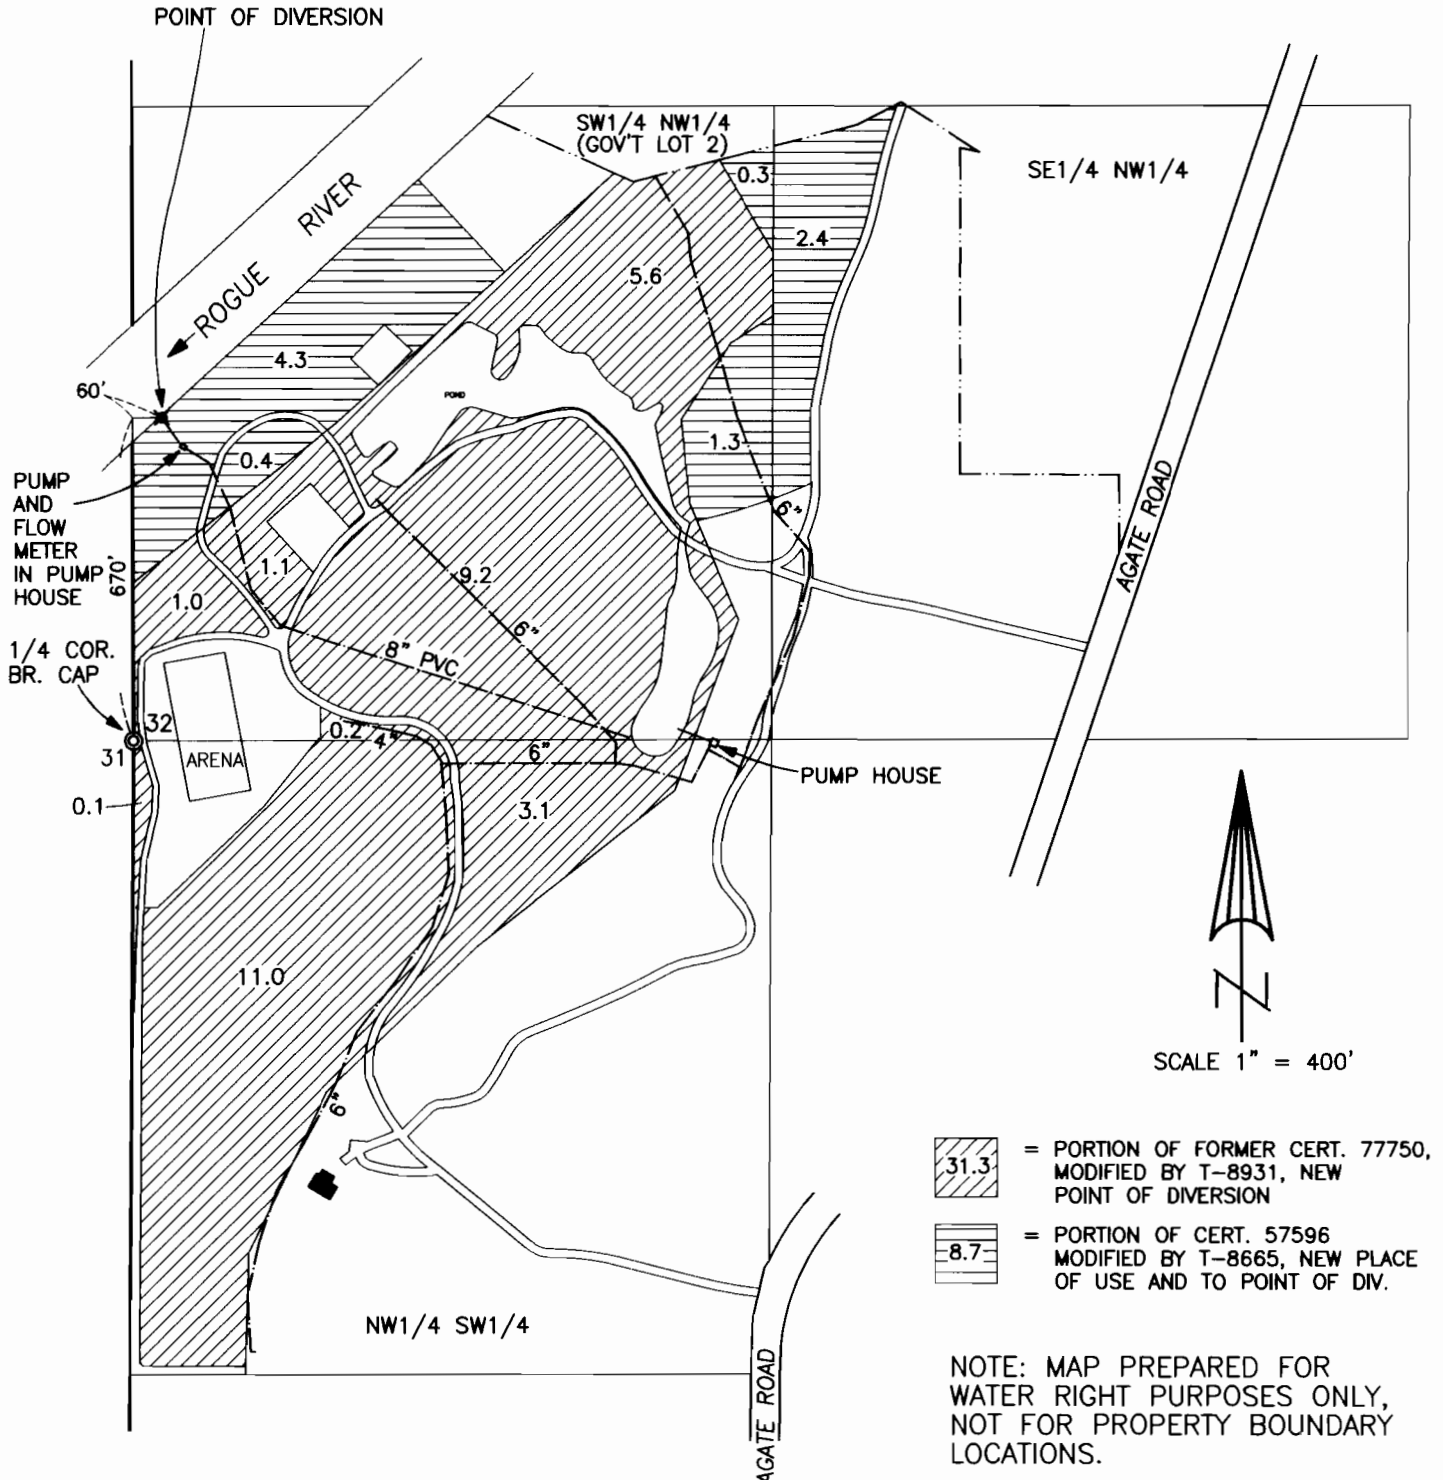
POINT OF DIVERSION

SW1/4 NW1/4
(GOV'T LOT 2)

SE1/4 NW1/4

ROGUE RIVER

0.3

2.4

5.6

4.3

60'

POND

1.3

0.4

PUMP AND FLOW METER IN PUMP HOUSE

670'

6"

AGATE ROAD

9.2

1.1

1.0

6"

8" PVC

1/4 COR. BR. CAP

32

31

0.2

4"

ARENA

6"

PUMP HOUSE

0.1

3.1

11.0

N

SCALE 1" = 400'

6"

31.3 = PORTION OF FORMER CERT. 77750, MODIFIED BY T-8931, NEW POINT OF DIVERSION

8.7 = PORTION OF CERT. 57596 MODIFIED BY T-8665, NEW PLACE OF USE AND TO POINT OF DIV.

NW1/4 SW1/4

AGATE ROAD

NOTE: MAP PREPARED FOR WATER RIGHT PURPOSES ONLY, NOT FOR PROPERTY BOUNDARY LOCATIONS.